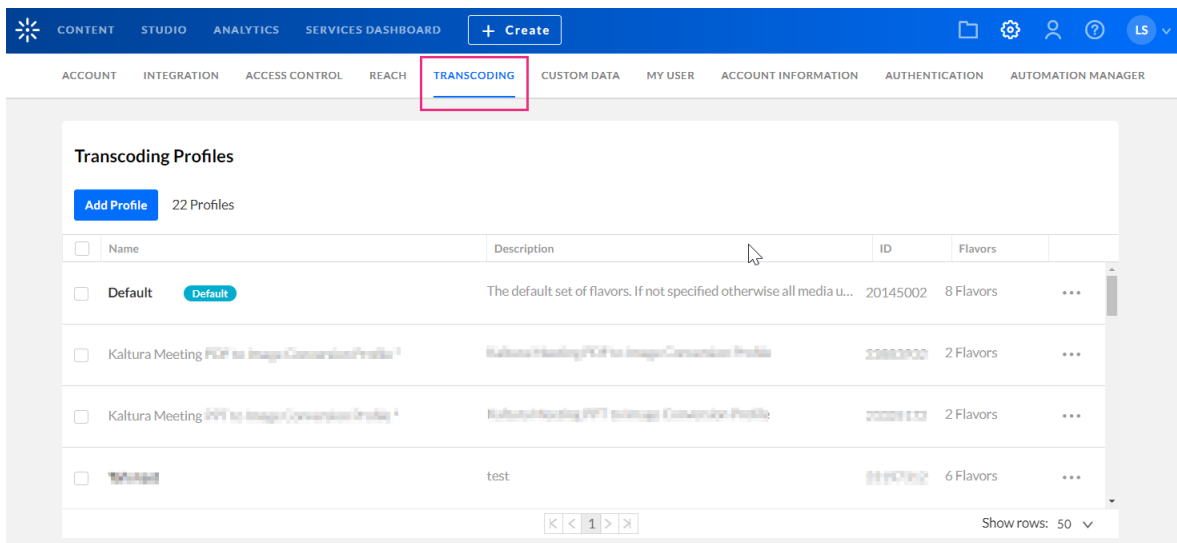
CONTENT STUDIO ANALYTICS SERVICES DASHBOARD + Create LS

ACCOUNT INTEGRATION ACCESS CONTROL REACH TRANSCODING CUSTOM DATA MY USER ACCOUNT INFORMATION AUTHENTICATION AUTOMATION MANAGER

Transcoding Profiles

Add Profile 22 Profiles

| Name | Description | ID | Flavors | |
|---|---|---|---|---|
| Default Default | The default set of flavors. If not specified otherwise all media u... | 20145002 | 8 Flavors | ... |
| Kaltura Meeting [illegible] | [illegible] | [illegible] | 2 Flavors | ... |
| Kaltura Meeting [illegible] | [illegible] | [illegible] | 2 Flavors | ... |
| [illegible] | test | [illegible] | 6 Flavors | ... |

1

Show rows: 50